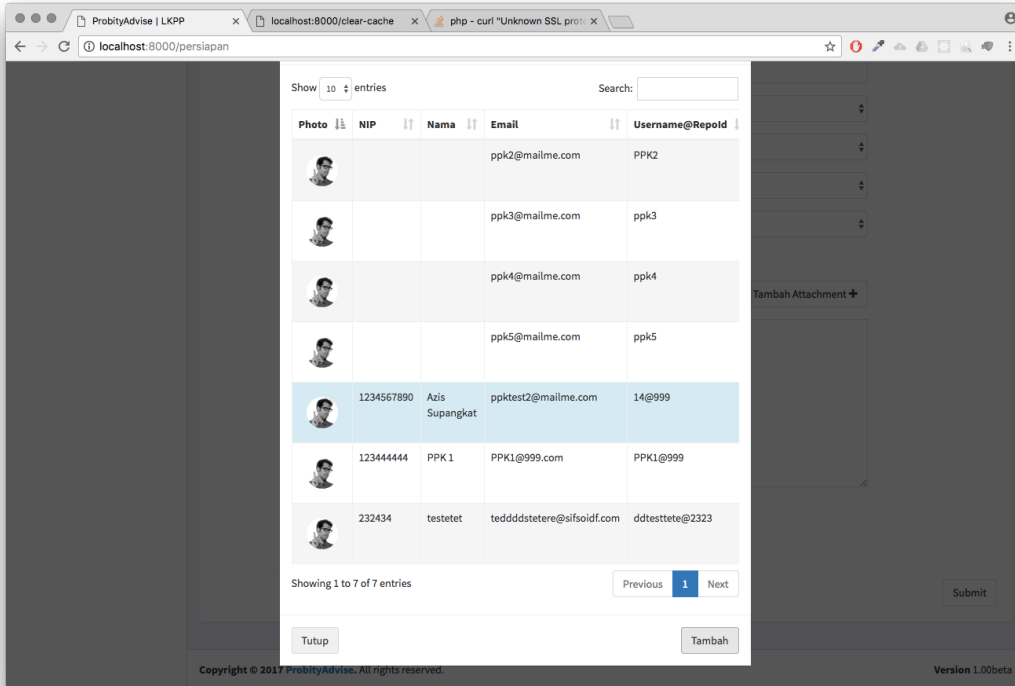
ProbityAdvise | LKPP
localhost:8000/clear-cache
php - curl "Unknown SSL proto

localhost:8000/persiapan

Show 10 entries
Search:

| Photo | NIP | Nama | Email | Username@RepoId |
|---|---|---|---|---|
| | | | ppk2@mailme.com | PPK2 |
| | | | ppk3@mailme.com | ppk3 |
| | | | ppk4@mailme.com | ppk4 |
| | | | ppk5@mailme.com | ppk5 |
| | 1234567890 | Azis Supangkat | ppktest2@mailme.com | 14@999 |
| | 123444444 | PPK 1 | PPK1@999.com | PPK1@999 |
| | 232434 | testetet | teddddstetere@sifsoidf.com | ddtesttete@2323 |

Showing 1 to 7 of 7 entries
Previous 1 Next

Tambah Attachment

Submit

Tutup
Tambah

Copyright © 2017 ProbityAdvise. All rights reserved.
Version 1.00beta